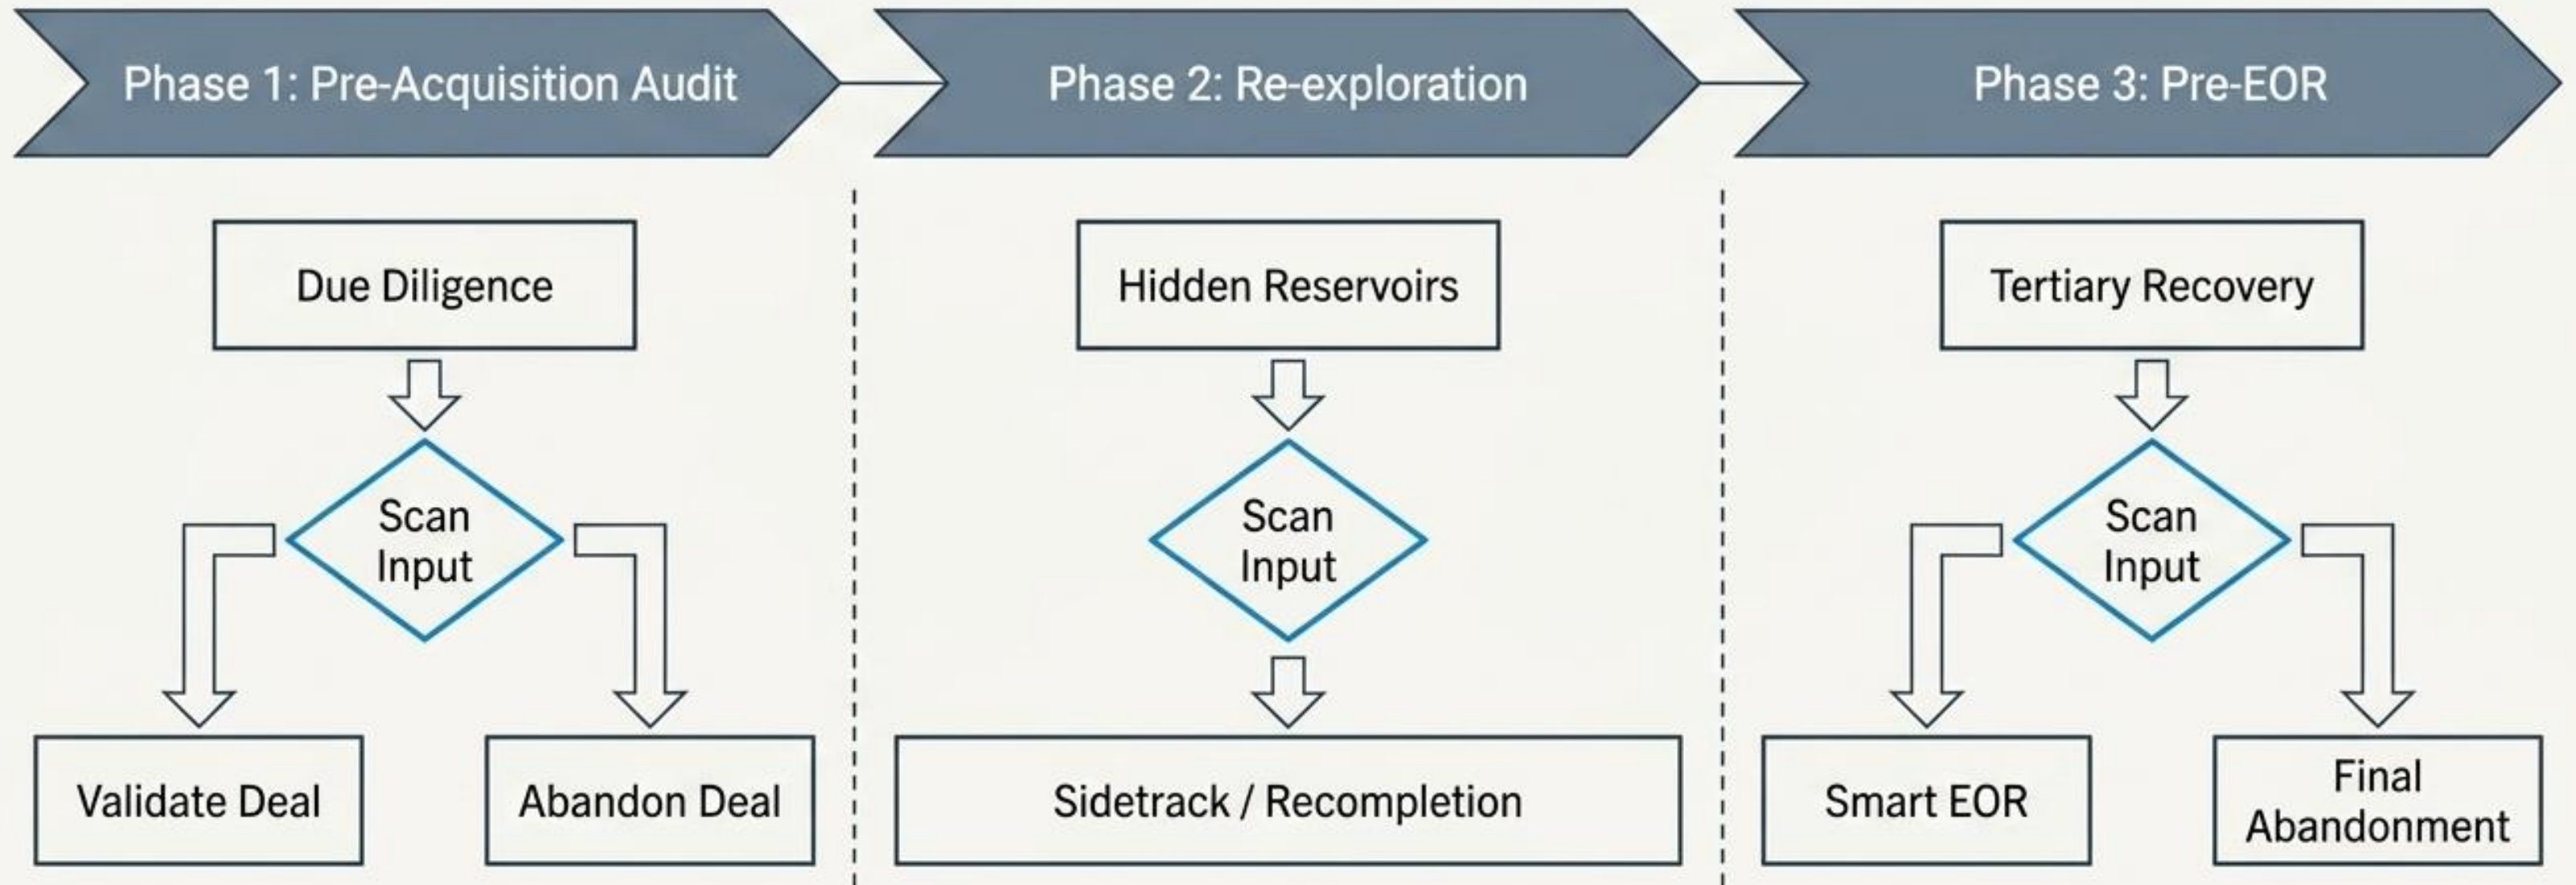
Phase 1: Pre-Acquisition Audit

Due Diligence

Scan Input

Validate Deal

Abandon Deal

Phase 2: Re-exploration

Hidden Reservoirs

Scan Input

Sidetrack / Recompletion

Phase 3: Pre-EOR

Tertiary Recovery

Scan Input

Smart EOR

Final Abandonment